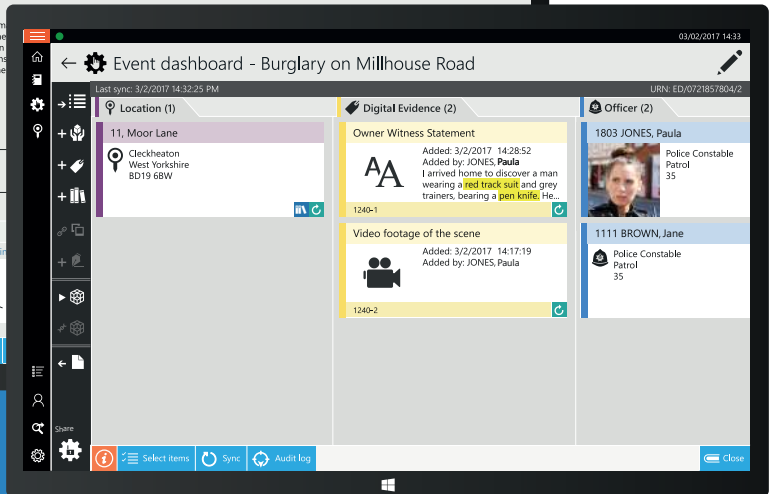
03/02/2017 14:33

Event dashboard - Burglary on Millhouse Road

Last sync: 3/2/2017 14:32:25 PM

URN: ED/0721857804/2

Location (1)

11, Moor Lane

Cleckheaton
West Yorkshire
BD19 6BW

Digital Evidence (2)

Owner Witness Statement

Added: 3/2/2017 14:28:52
Added by: JONES, Paula
I arrived home to discover a man wearing a red track suit and grey trainers, bearing a pen knife. He...

1240-1

Video footage of the scene

Added: 3/2/2017 14:17:19
Added by: JONES, Paula

1240-2

Officer (2)

1803 JONES, Paula

Police Constable
Patrol
35

1111 BROWN, Jane

Police Constable
Patrol
35

Share

Select items

Sync

Audit log

Close